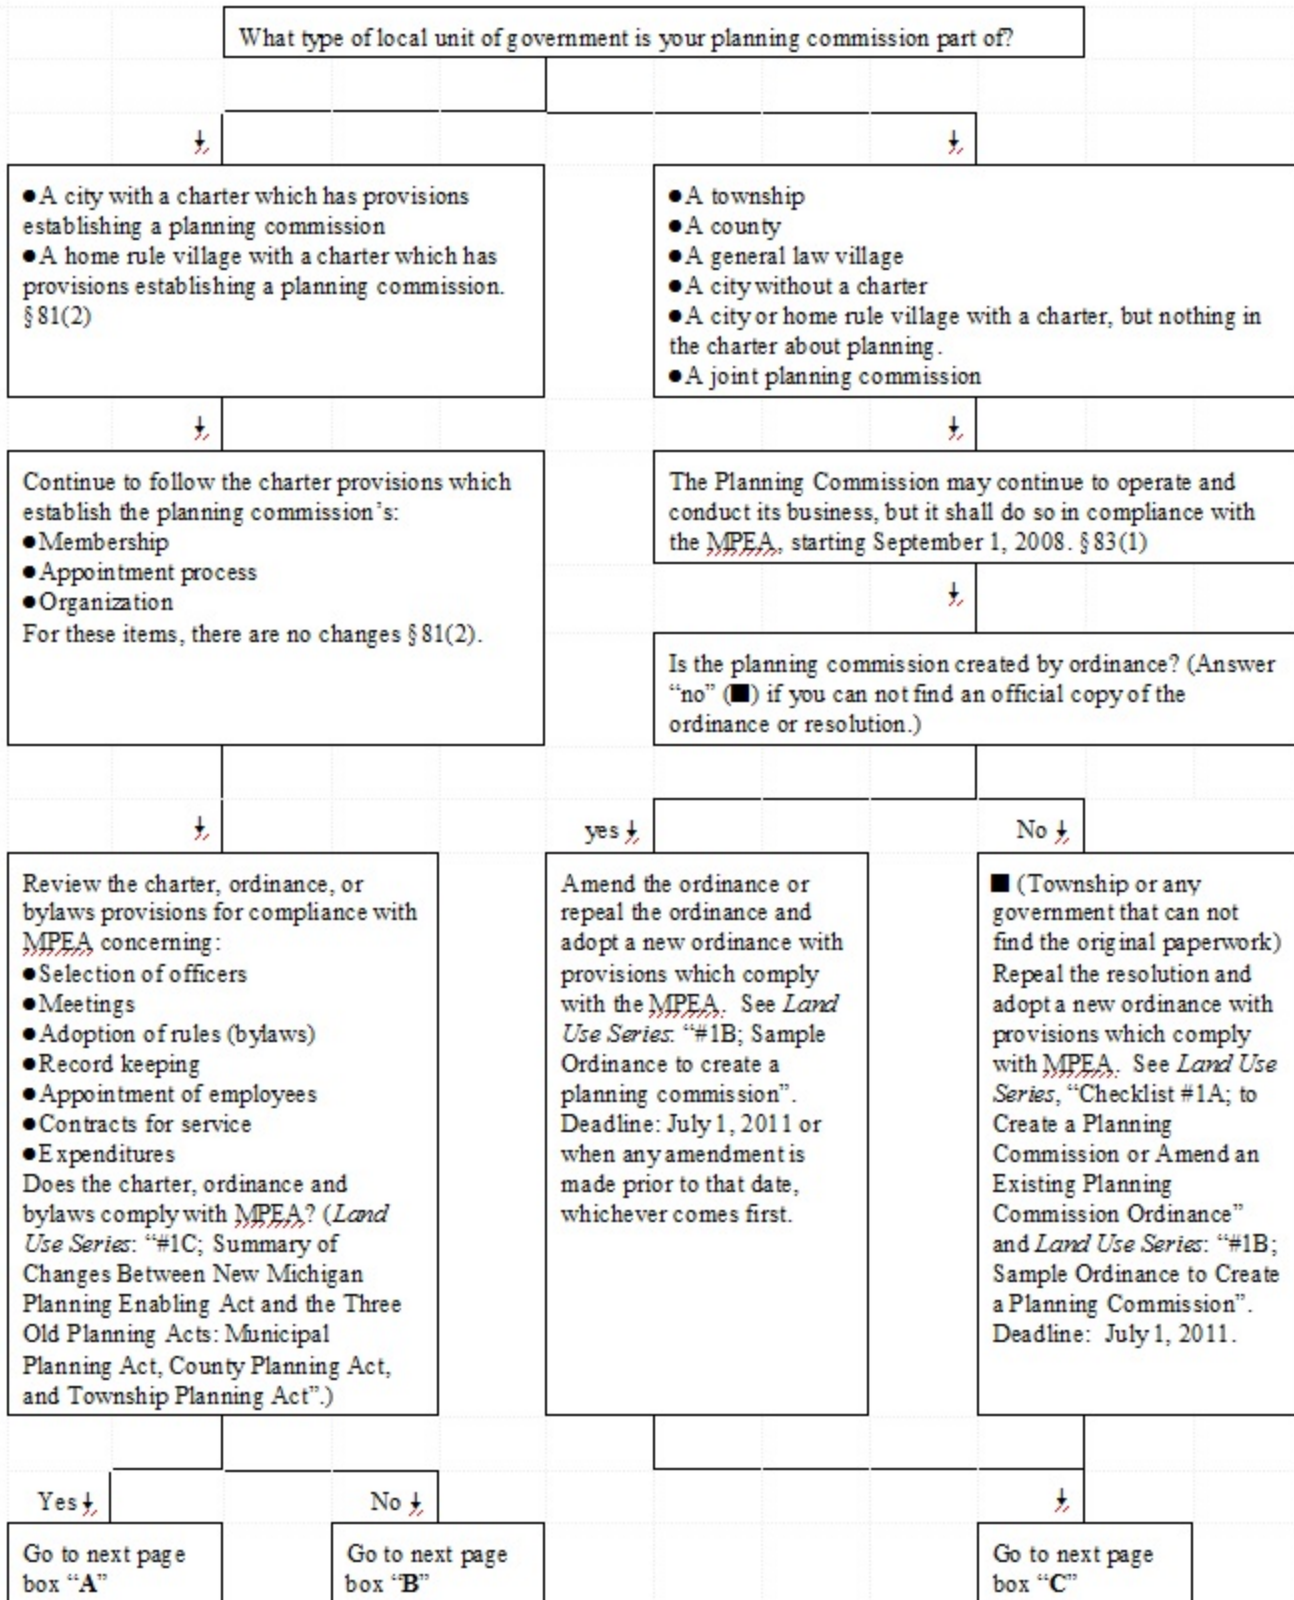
What type of local unit of government is your planning commission part of?

↓

●A city with a charter which has provisions establishing a planning commission
●A home rule village with a charter which has provisions establishing a planning commission. §81(2)

↓

Continue to follow the charter provisions which establish the planning commission's:
●Membership
●Appointment process
●Organization
For these items, there are no changes §81(2).

↓

Review the charter, ordinance, or bylaws provisions for compliance with MPEA concerning:
●Selection of officers
●Meetings
●Adoption of rules (bylaws)
●Record keeping
●Appointment of employees
●Contracts for service
●Expenditures
Does the charter, ordinance and bylaws comply with MPEA? (*Land Use Series*: "#1C; Summary of Changes Between New Michigan Planning Enabling Act and the Three Old Planning Acts: Municipal Planning Act, County Planning Act, and Township Planning Act".)

Yes ↓

Go to next page box "**A**"

No ↓

Go to next page box "**B**"

↓

●A township
●A county
●A general law village
●A city without a charter
●A city or home rule village with a charter, but nothing in the charter about planning.
●A joint planning commission

↓

The Planning Commission may continue to operate and conduct its business, but it shall do so in compliance with the MPEA, starting September 1, 2008. §83(1)

↓

Is the planning commission created by ordinance? (Answer "no" (■) if you can not find an official copy of the ordinance or resolution.)

yes ↓

Amend the ordinance or repeal the ordinance and adopt a new ordinance with provisions which comply with the MPEA. See *Land Use Series*: "#1B; Sample Ordinance to create a planning commission". Deadline: July 1, 2011 or when any amendment is made prior to that date, whichever comes first.

No ↓

■ (Township or any government that can not find the original paperwork) Repeal the resolution and adopt a new ordinance with provisions which comply with MPEA. See *Land Use Series*, "Checklist #1A; to Create a Planning Commission or Amend an Existing Planning Commission Ordinance" and *Land Use Series*: "#1B; Sample Ordinance to Create a Planning Commission". Deadline: July 1, 2011.

↓

Go to next page box "**C**"